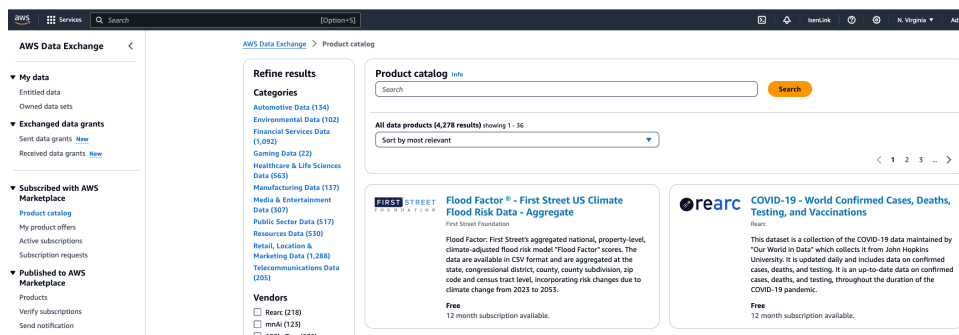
aws Services Search [Option+S] IsenLink N. Virginia ▼ Ad

AWS Data Exchange <

▼ My data
Entitled data
Owned data sets

▼ Exchanged data grants
Sent data grants New
Received data grants New

▼ Subscribed with AWS Marketplace
Product catalog
My product offers
Active subscriptions
Subscription requests

▼ Published to AWS Marketplace
Products
Verify subscriptions
Send notification

AWS Data Exchange > Product catalog

Refine results

Categories
Automotive Data (134)
Environmental Data (102)
Financial Services Data (1,092)
Gaming Data (22)
Healthcare & Life Sciences Data (563)
Manufacturing Data (137)
Media & Entertainment Data (307)
Public Sector Data (517)
Resources Data (530)
Retail, Location & Marketing Data (1,288)
Telecommunications Data (205)

Vendors
☐ Rearc (218)
☐ mnAi (123)
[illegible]

Product catalog Info
Search
Search

All data products (4,278 results) showing 1 - 36
Sort by most relevant

< 1 2 3 ... >

FIRST STREET FOUNDATION
Flood Factor ® - First Street US Climate Flood Risk Data - Aggregate
First Street Foundation
Flood Factor: First Street's aggregated national, property-level, climate-adjusted flood risk model "Flood Factor" scores. The data are available in CSV format and are aggregated at the state, congressional district, county, county subdivision, zip code and census tract level, incorporating risk changes due to climate change from 2023 to 2053.
Free
12 month subscription available.

rearc
COVID-19 - World Confirmed Cases, Deaths, Testing, and Vaccinations
Rearc
This dataset is a collection of the COVID-19 data maintained by "Our World in Data" which collects it from Johns Hopkins University. It is updated daily and includes data on confirmed cases, deaths, and testing. It is an up-to-date data on confirmed cases, deaths, and testing, throughout the duration of the COVID-19 pandemic.
Free
12 month subscription available.